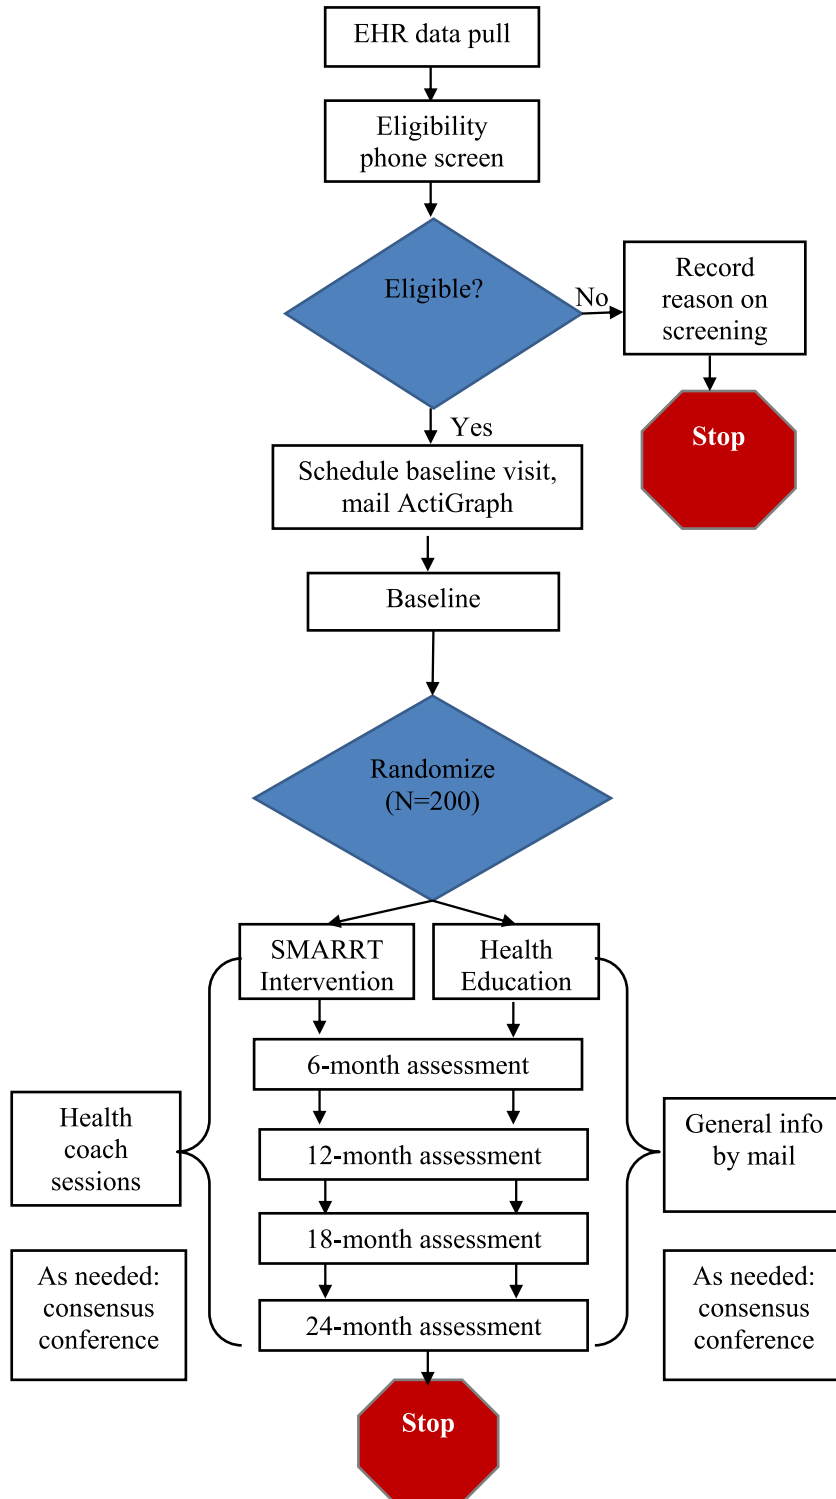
EHR data pull

Eligibility phone screen

Eligible?

No

Record reason on screening

Stop

Yes

Schedule baseline visit, mail ActiGraph

Baseline

Randomize (N=200)

SMARRT Intervention

Health Education

Health coach sessions

6-month assessment

12-month assessment

18-month assessment

24-month assessment

General info by mail

As needed: consensus conference

As needed: consensus conference

Stop